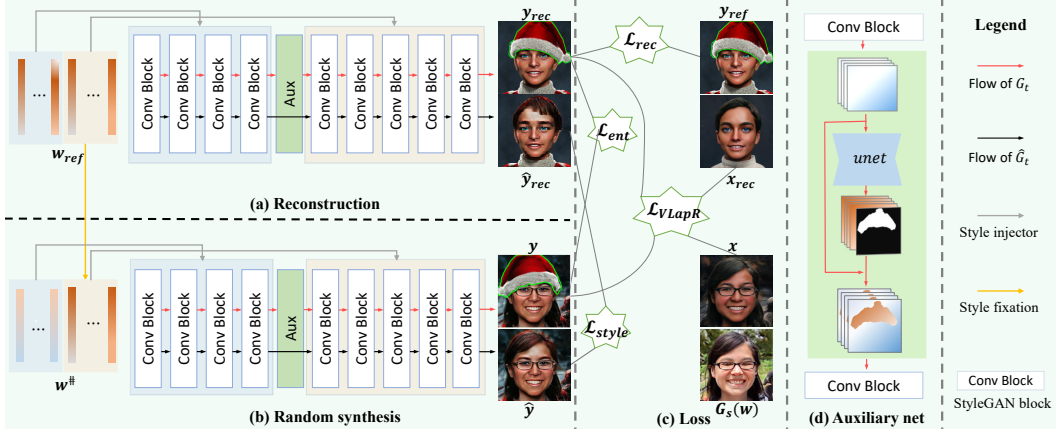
$\boldsymbol{w_{ref}}$

...

...

Conv Block
Conv Block
Conv Block
Conv Block
Aux
Conv Block
Conv Block
Conv Block
Conv Block
Conv Block

$\boldsymbol{y_{rec}}$

$\boldsymbol{\hat{y}_{rec}}$

(a) Reconstruction

$\boldsymbol{w^{\#}}$

...

...

Conv Block
Conv Block
Conv Block
Conv Block
Aux
Conv Block
Conv Block
Conv Block
Conv Block
Conv Block

$\boldsymbol{y}$

$\boldsymbol{\hat{y}}$

(b) Random synthesis

$\mathcal{L}_{rec}$

$\mathcal{L}_{ent}$

$\mathcal{L}_{VLapR}$

$\mathcal{L}_{style}$

$\boldsymbol{y_{ref}}$

$\boldsymbol{x_{rec}}$

$\boldsymbol{x}$

$\boldsymbol{G_s(w)}$

(c) Loss

Conv Block

$unet$

Conv Block

(d) Auxiliary net

Legend

Flow of $G_t$

Flow of $\hat{G}_t$

Style injector

Style fixation

Conv Block
StyleGAN block